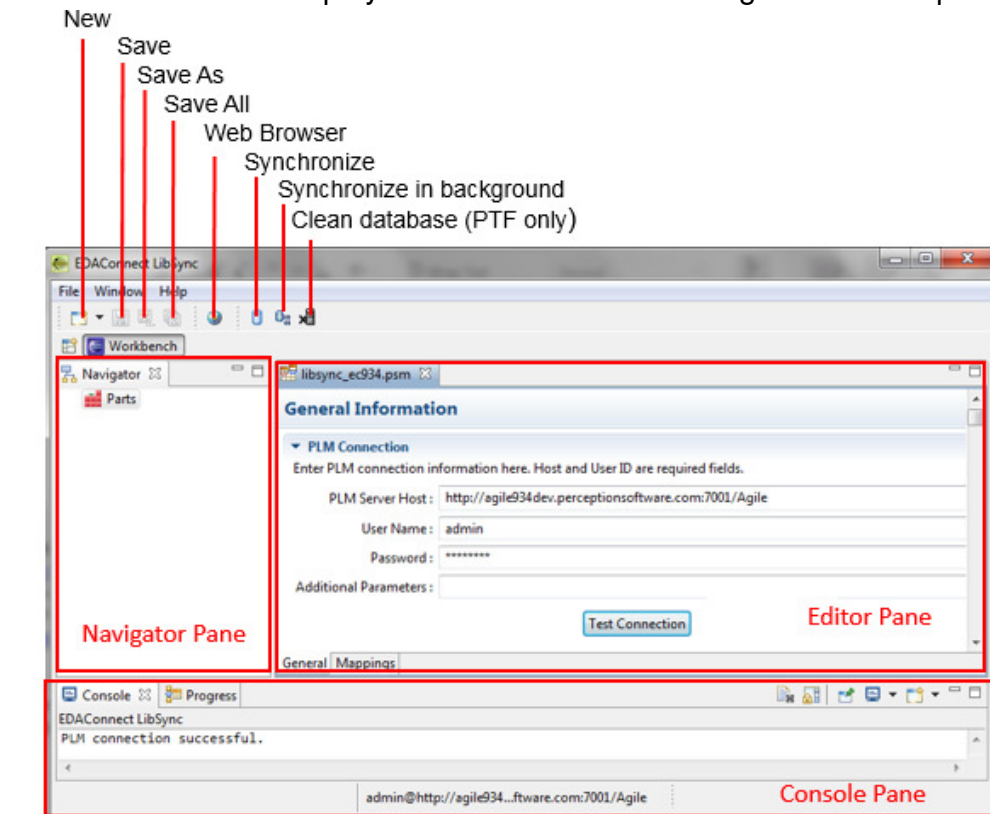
New
Save
Save As
Save All
Web Browser
Synchronize
Synchronize in background
Clean database (PTF only)

EDAConnect LibSync

File Window Help

Workbench

Navigator
Parts

Navigator Pane

libsync_ec934.psm

General Information

PLM Connection
Enter PLM connection information here. Host and User ID are required fields.

PLM Server Host : http://agile934dev.perceptionsoftware.com:7001/Agile
User Name : admin
Password : ********
Additional Parameters :

Test Connection

Editor Pane

General Mappings

Console Progress
EDAConnect LibSync
PLM connection successful.

admin@http://agile934...ftware.com:7001/Agile

Console Pane